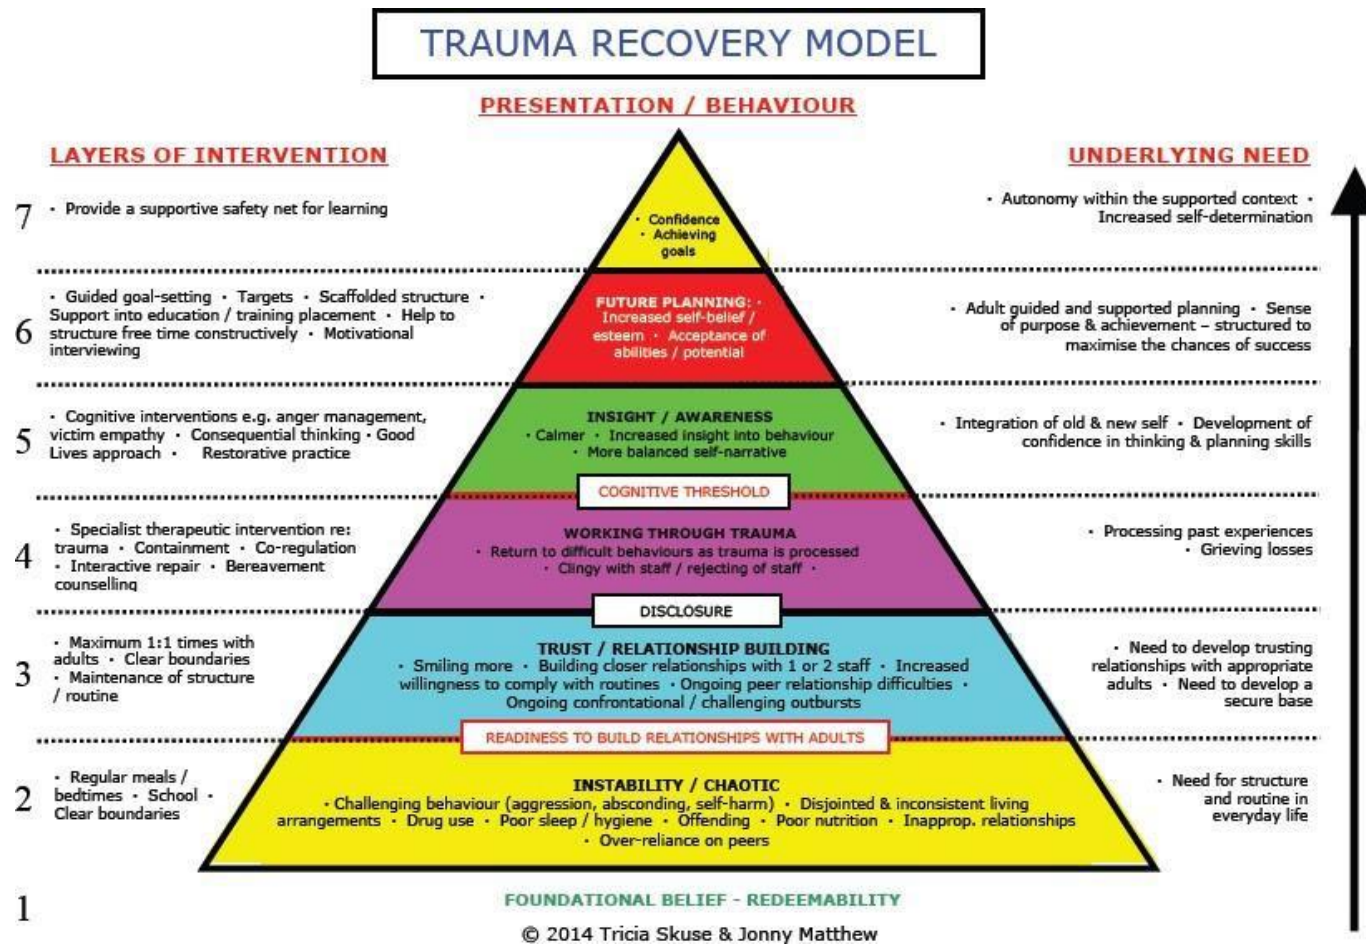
TRAUMA RECOVERY MODEL

PRESENTATION / BEHAVIOUR

LAYERS OF INTERVENTION

UNDERLYING NEED

7 • Provide a supportive safety net for learning

• Confidence • Achieving goals

• Autonomy within the supported context • Increased self-determination

6 • Guided goal-setting • Targets • Scaffolded structure • Support into education / training placement • Help to structure free time constructively • Motivational interviewing

FUTURE PLANNING: • Increased self-belief / esteem • Acceptance of abilities / potential

• Adult guided and supported planning • Sense of purpose & achievement – structured to maximise the chances of success

5 • Cognitive interventions e.g. anger management, victim empathy • Consequential thinking • Good Lives approach • Restorative practice

INSIGHT / AWARENESS
• Calmer • Increased insight into behaviour • More balanced self-narrative

• Integration of old & new self • Development of confidence in thinking & planning skills

COGNITIVE THRESHOLD

4 • Specialist therapeutic intervention re: trauma • Containment • Co-regulation • Interactive repair • Bereavement counselling

WORKING THROUGH TRAUMA
• Return to difficult behaviours as trauma is processed • Clingy with staff / rejecting of staff •

• Processing past experiences • Grieving losses

DISCLOSURE

3 • Maximum 1:1 times with adults • Clear boundaries • Maintenance of structure / routine

TRUST / RELATIONSHIP BUILDING
• Smiling more • Building closer relationships with 1 or 2 staff • Increased willingness to comply with routines • Ongoing peer relationship difficulties • Ongoing confrontational / challenging outbursts

• Need to develop trusting relationships with appropriate adults • Need to develop a secure base

READINESS TO BUILD RELATIONSHIPS WITH ADULTS

2 • Regular meals / bedtimes • School • Clear boundaries

INSTABILITY / CHAOTIC
• Challenging behaviour (aggression, absconding, self-harm) • Disjointed & inconsistent living arrangements • Drug use • Poor sleep / hygiene • Offending • Poor nutrition • Inapprop. relationships • Over-reliance on peers

• Need for structure and routine in everyday life

1

FOUNDATIONAL BELIEF - REDEEMABILITY

© 2014 Tricia Skuse & Jonny Matthew